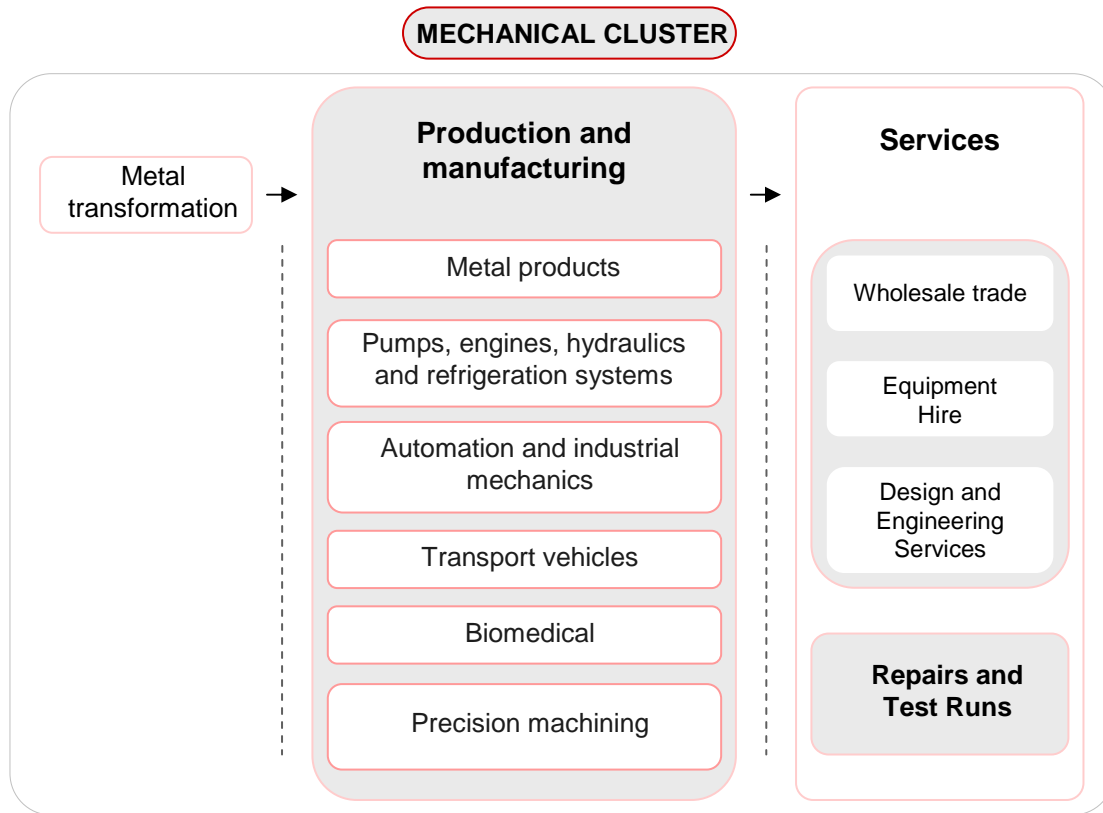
MECHANICAL CLUSTER

Metal transformation

Production and manufacturing

Metal products

Pumps, engines, hydraulics and refrigeration systems

Automation and industrial mechanics

Transport vehicles

Biomedical

Precision machining

Services

Wholesale trade

Equipment Hire

Design and Engineering Services

Repairs and Test Runs